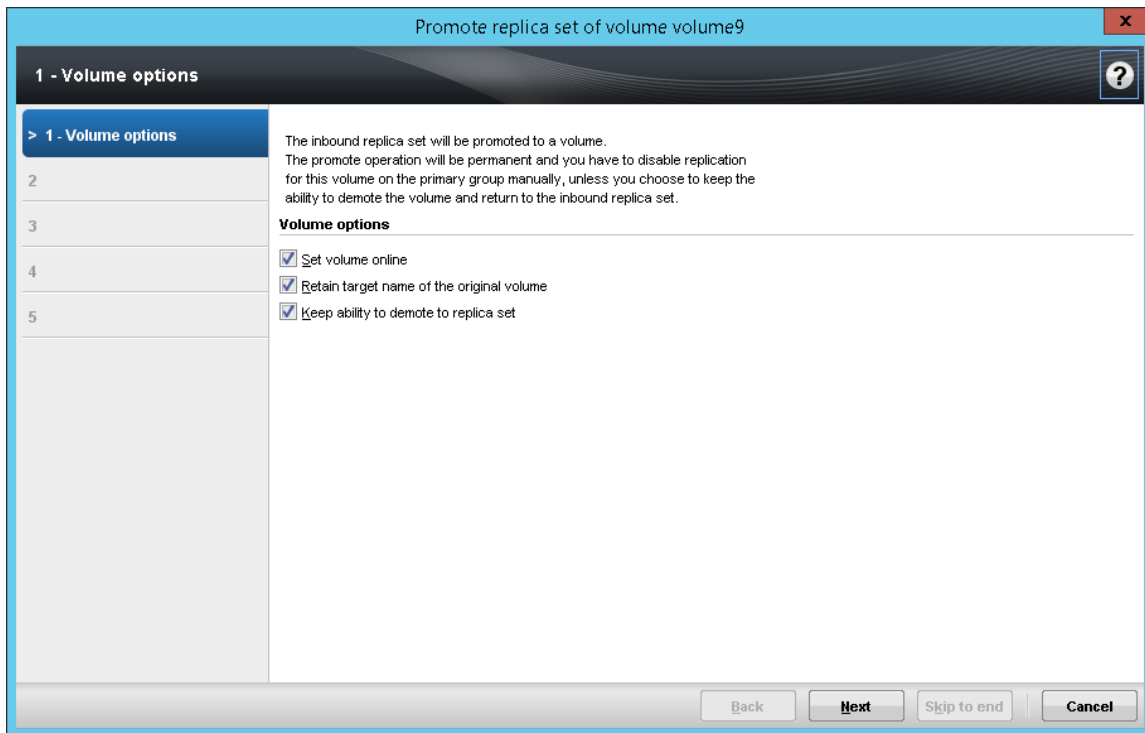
Promote replica set of volume volume9

x

1 - Volume options

?

> 1 - Volume options

2

3

4

5

The inbound replica set will be promoted to a volume.
The promote operation will be permanent and you have to disable replication for this volume on the primary group manually, unless you choose to keep the ability to demote the volume and return to the inbound replica set.

Volume options

Set volume online

Retain target name of the original volume

Keep ability to demote to replica set

Back

Next

Skip to end

Cancel